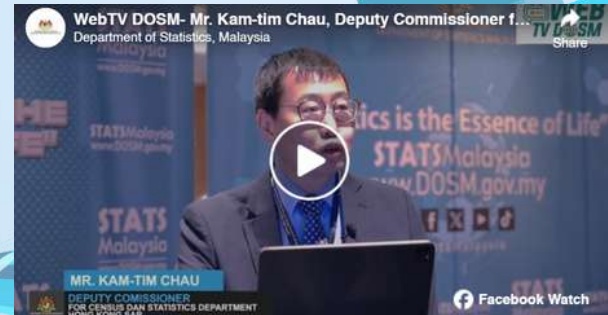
WebTV DOSM- Mr. Kam-tim Chau, Deputy Commissioner f...
Department of Statistics, Malaysia

WEB TV DOSM
Share

STATSMalaysia
www.DOSM.gov.my

HE

STATSMalaysia

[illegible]tics is the Essence of Life"
STATSMalaysia
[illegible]ww.DOSM.gov.my

STATS Malaysia

MR. KAM-TIM CHAU
DEPUTY COMISSIONER
FOR CENSUS DAN STATISTICS DEPARTMENT
HONG KONG SAR

Facebook Watch